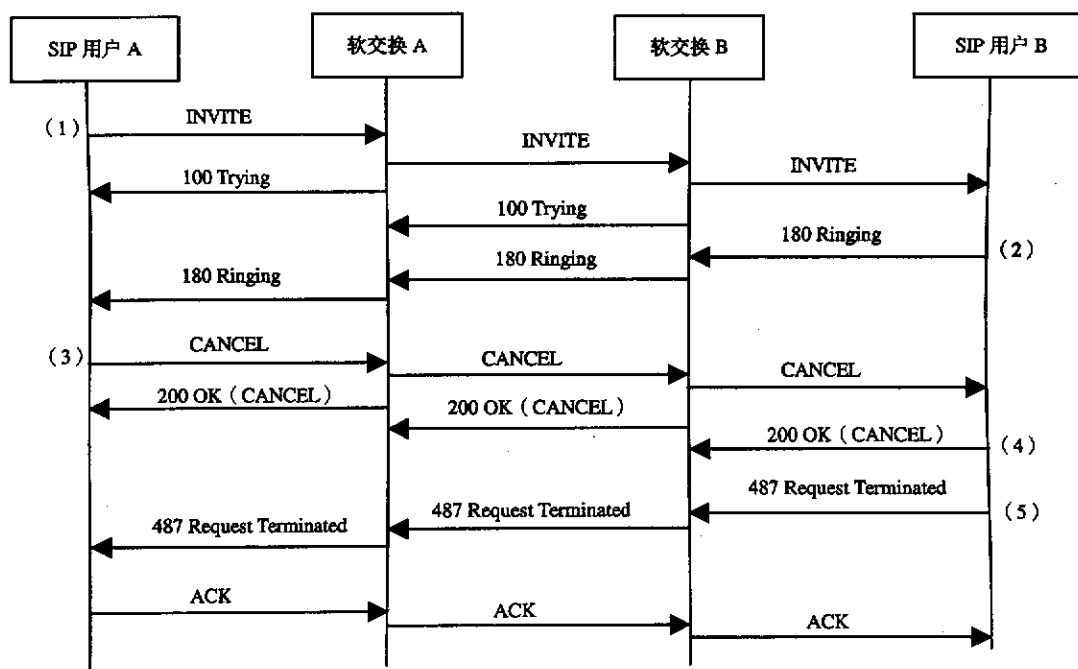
SIP 用户 A

软交换 A

软交换 B

SIP 用户 B

（1）

INVITE

INVITE

INVITE

100 Trying

100 Trying

180 Ringing

（2）

180 Ringing

180 Ringing

（3）

CANCEL

CANCEL

CANCEL

200 OK（CANCEL）

200 OK（CANCEL）

200 OK（CANCEL）

（4）

487 Request Terminated

（5）

487 Request Terminated

487 Request Terminated

ACK

ACK

ACK